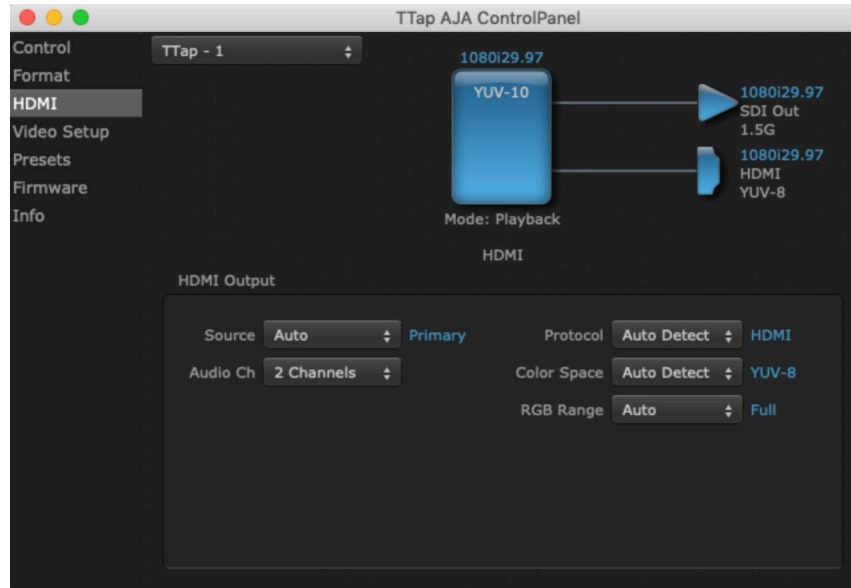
TTap AJA ControlPanel

Control
Format
HDMI
Video Setup
Presets
Firmware
Info

TTap - 1

1080i29.97
YUV-10

1080i29.97
SDI Out
1.5G

1080i29.97
HDMI
YUV-8

Mode: Playback

HDMI

HDMI Output

Source Auto Primary
Audio Ch 2 Channels

Protocol Auto Detect HDMI
Color Space Auto Detect YUV-8
RGB Range Auto Full